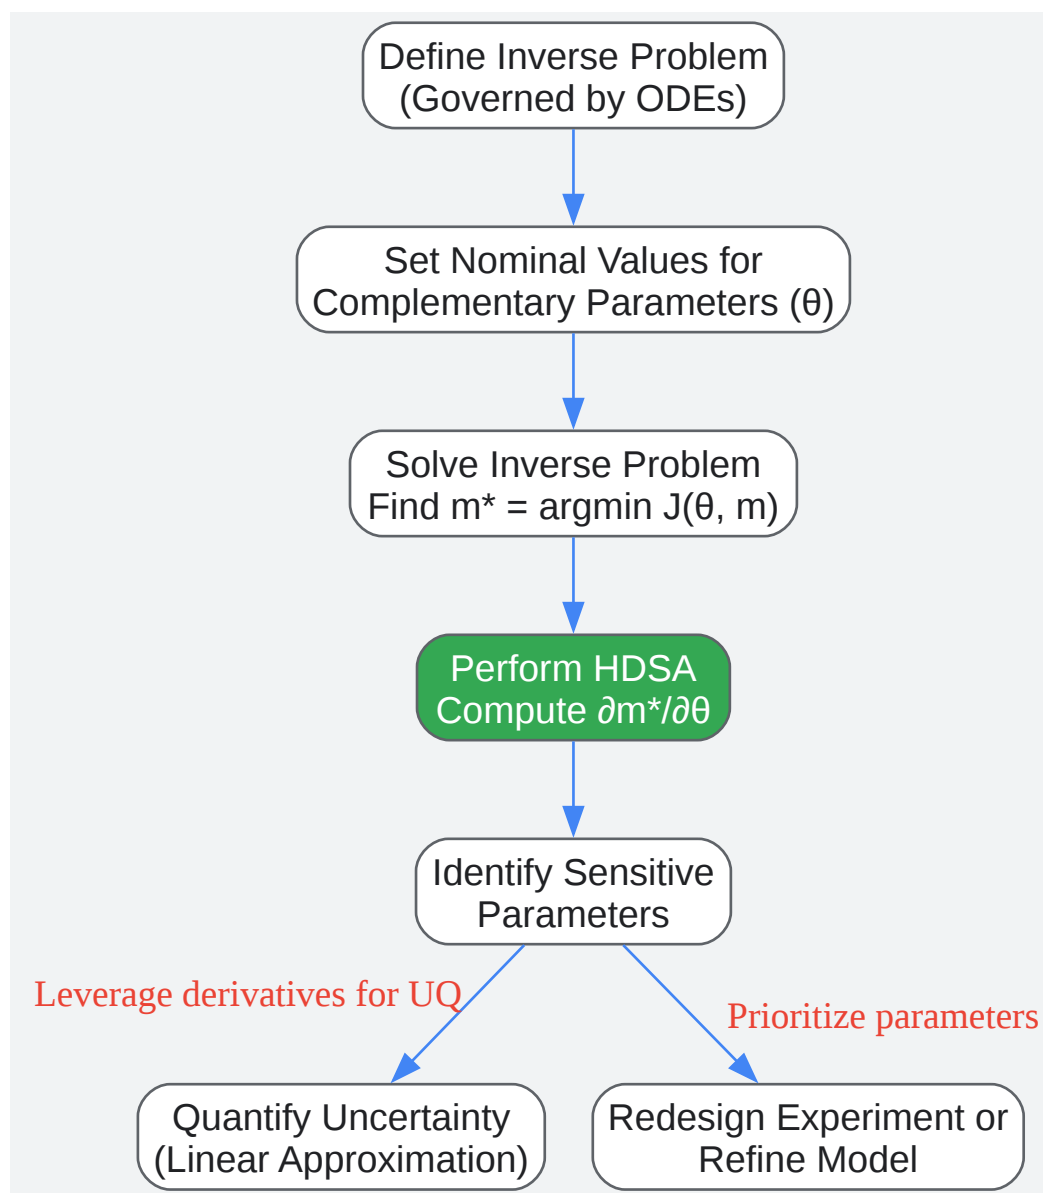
Define Inverse Problem (Governed by ODEs)

Set Nominal Values for Complementary Parameters (θ)

Solve Inverse Problem Find m* = argmin J(θ, m)

Perform HDSA Compute ∂m*/∂θ

Identify Sensitive Parameters

Leverage derivatives for UQ

Prioritize parameters

Quantify Uncertainty (Linear Approximation)

Redesign Experiment or Refine Model